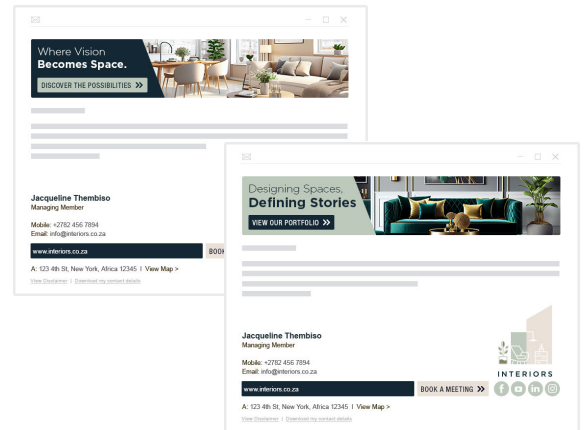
Where Vision
Becomes Space.
DISCOVER THE POSSIBILITIES »

Jacqueline Thembiso
Managing Member

Mobile: +2782 456 7894
Email: info@interiors.co.za

www.interiors.co.za
BOOK

A: 123 4th St, New York, Africa 12345 | View Map >

View Disclaimer | Download my contact details

Designing Spaces,
Defining Stories
VIEW OUR PORTFOLIO »

Jacqueline Thembiso
Managing Member

Mobile: +2782 456 7894
Email: info@interiors.co.za

www.interiors.co.za
BOOK A MEETING »

INTERIORS

A: 123 4th St, New York, Africa 12345 | View Map >

View Disclaimer | Download my contact details